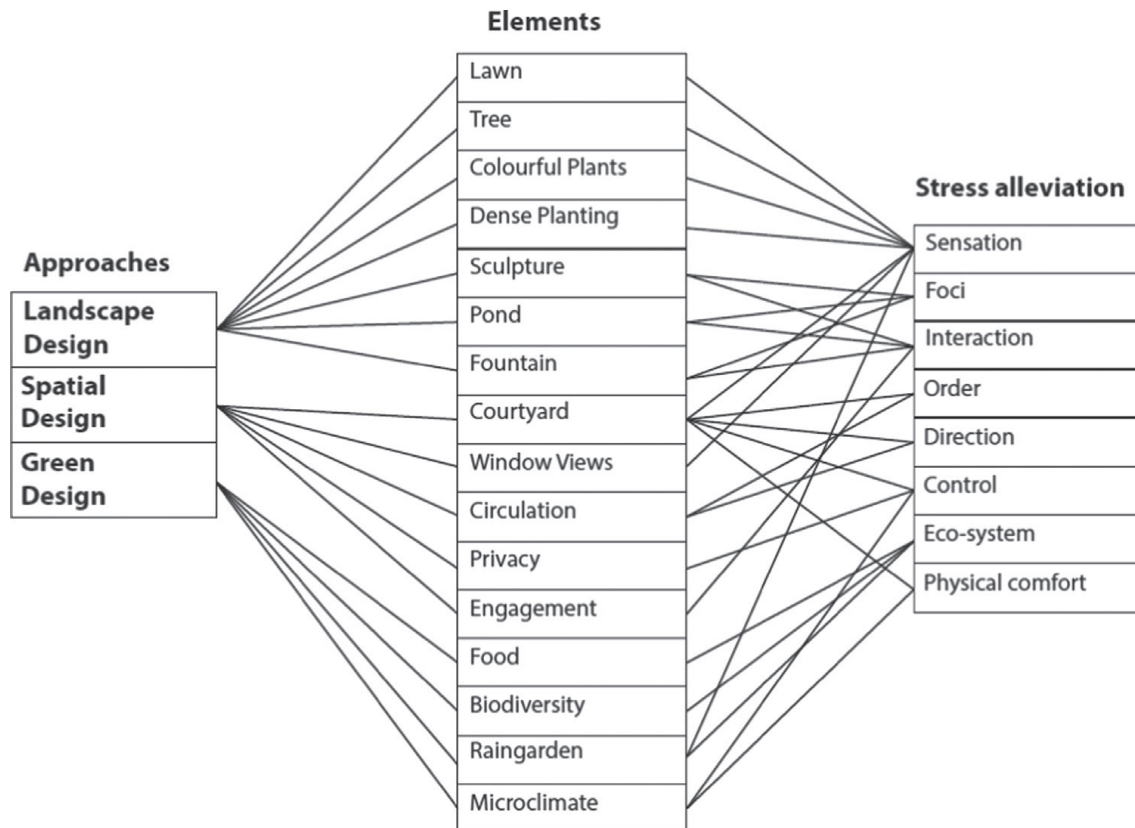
Elements

Approaches

Landscape Design
Spatial Design
Green Design

Lawn
Tree
Colourful Plants
Dense Planting
Sculpture
Pond
Fountain
Courtyard
Window Views
Circulation
Privacy
Engagement
Food
Biodiversity
Raingarden
Microclimate

Stress alleviation

Sensation
Foci
Interaction
Order
Direction
Control
Eco-system
Physical comfort